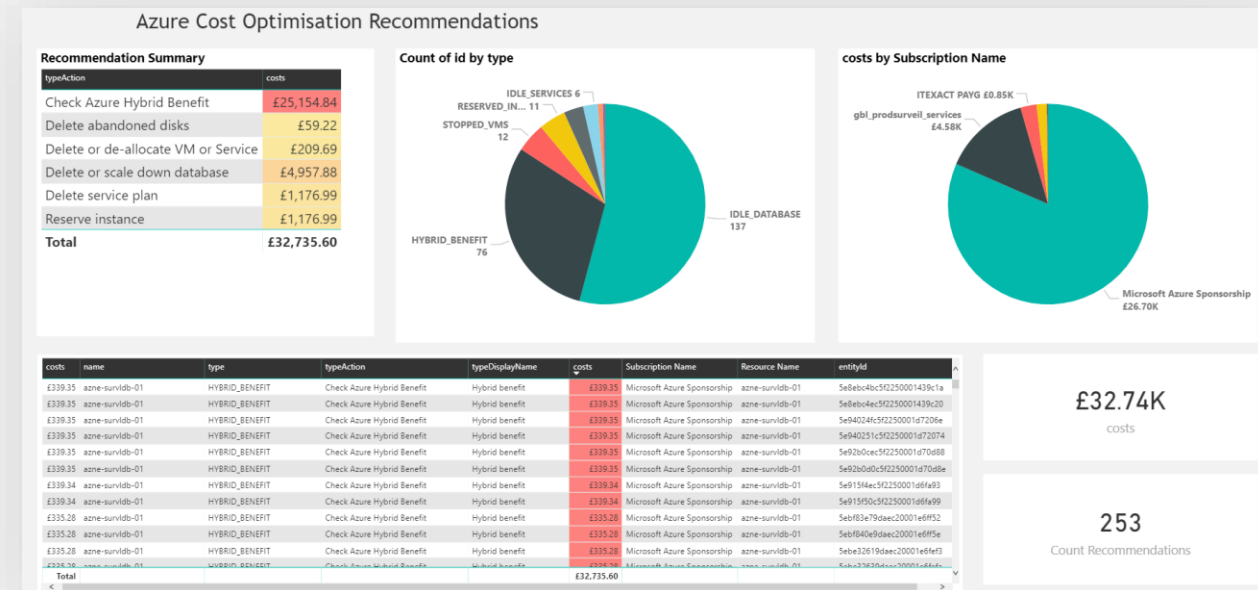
Azure Cost Optimisation Recommendations

Recommendation Summary

| typeAction | costs |
|---|---|
| Check Azure Hybrid Benefit | £25,154.84 |
| Delete abandoned disks | £59.22 |
| Delete or de-allocate VM or Service | £209.69 |
| Delete or scale down database | £4,957.88 |
| Delete service plan | £1,176.99 |
| Reserve instance | £1,176.99 |
| Total | £32,735.60 |

Count of id by type

IDLE_SERVICES 6
RESERVED_IN... 11
STOPPED_VMS 12
HYBRID_BENEFIT 76
IDLE_DATABASE 137

costs by Subscription Name

ITEXACT PAYG £0.85K
gbl_prodsurveil_services £4.58K
Microsoft Azure Sponsorship £26.70K

| costs | name | type | typeAction | typeDisplayName | costs | Subscription Name | Resource Name | entityId |
|---|---|---|---|---|---|---|---|---|
| £339.35 | azne-survldb-01 | HYBRID_BENEFIT | Check Azure Hybrid Benefit | Hybrid benefit | £339.35 | Microsoft Azure Sponsorship | azne-survldb-01 | 5e8ebc4bc5f2250001439c1a |
| £339.35 | azne-survldb-01 | HYBRID_BENEFIT | Check Azure Hybrid Benefit | Hybrid benefit | £339.35 | Microsoft Azure Sponsorship | azne-survldb-01 | 5e8ebc4ec5f2250001439c20 |
| £339.35 | azne-survldb-01 | HYBRID_BENEFIT | Check Azure Hybrid Benefit | Hybrid benefit | £339.35 | Microsoft Azure Sponsorship | azne-survldb-01 | 5e94024fc5f2250001d7206e |
| £339.35 | azne-survldb-01 | HYBRID_BENEFIT | Check Azure Hybrid Benefit | Hybrid benefit | £339.35 | Microsoft Azure Sponsorship | azne-survldb-01 | 5e940251c5f2250001d72074 |
| £339.35 | azne-survldb-01 | HYBRID_BENEFIT | Check Azure Hybrid Benefit | Hybrid benefit | £339.35 | Microsoft Azure Sponsorship | azne-survldb-01 | 5e92b0cec5f2250001d70d88 |
| £339.35 | azne-survldb-01 | HYBRID_BENEFIT | Check Azure Hybrid Benefit | Hybrid benefit | £339.35 | Microsoft Azure Sponsorship | azne-survldb-01 | 5e92b0d0c5f2250001d70d8e |
| £339.34 | azne-survldb-01 | HYBRID_BENEFIT | Check Azure Hybrid Benefit | Hybrid benefit | £339.34 | Microsoft Azure Sponsorship | azne-survldb-01 | 5e915f4ec5f2250001d6fa93 |
| £339.28 | azne-survldb-01 | HYBRID_BENEFIT | Check Azure Hybrid Benefit | Hybrid benefit | £339.34 | Microsoft Azure Sponsorship | azne-survldb-01 | 5e915f50c5f2250001d6fa99 |
| £335.28 | azne-survldb-01 | HYBRID_BENEFIT | Check Azure Hybrid Benefit | Hybrid benefit | £335.28 | Microsoft Azure Sponsorship | azne-survldb-01 | 5ebf83e79daec20001e6ff52 |
| £335.28 | azne-survldb-01 | HYBRID_BENEFIT | Check Azure Hybrid Benefit | Hybrid benefit | £335.28 | Microsoft Azure Sponsorship | azne-survldb-01 | 5ebf840e9daec20001e6ff5e |
| £335.28 | azne-survldb-01 | HYBRID_BENEFIT | Check Azure Hybrid Benefit | Hybrid benefit | £335.28 | Microsoft Azure Sponsorship | azne-survldb-01 | 5ebe32619daec20001e6fef3 |
| Total | | | | | £32,735.60 | | | |

£32.74K
costs

253
Count Recommendations